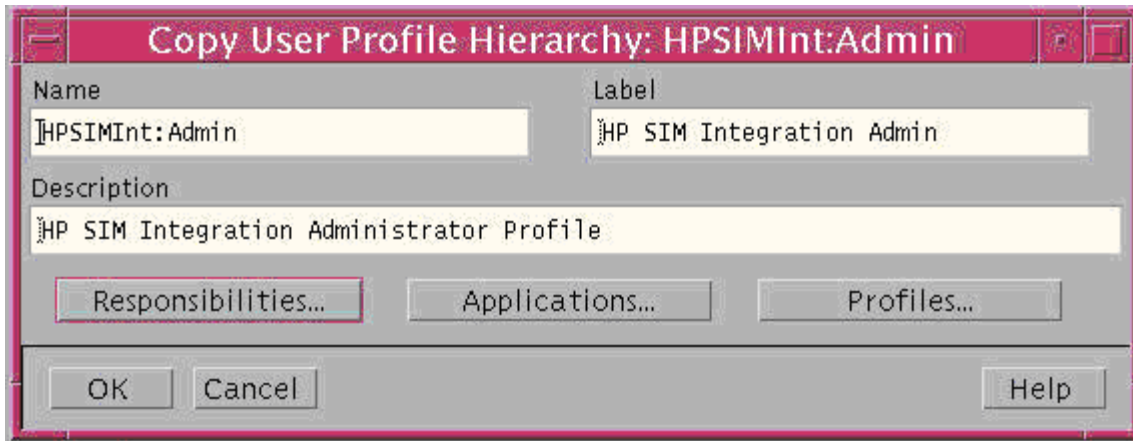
Copy User Profile Hierarchy: HPSIMInt:Admin

Name
HPSIMInt:Admin

Label
HP SIM Integration Admin

Description
HP SIM Integration Administrator Profile

Responsibilities... Applications... Profiles...

OK Cancel Help